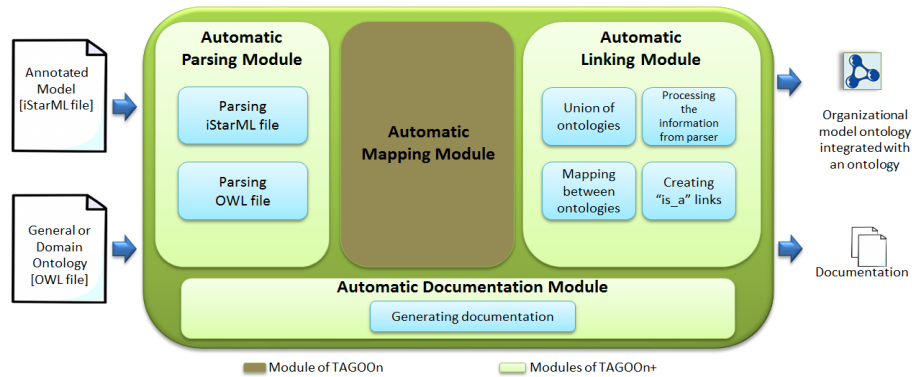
Annotated Model [iStarML file]

General or Domain Ontology [OWL file]

Automatic Parsing Module

Parsing iStarML file

Parsing OWL file

Automatic Mapping Module

Automatic Linking Module

Union of ontologies

Processing the information from parser

Mapping between ontologies

Creating "is_a" links

Automatic Documentation Module

Generating documentation

Organizational model ontology integrated with an ontology

Documentation

Module of TAGOOn

Modules of TAGOOn+